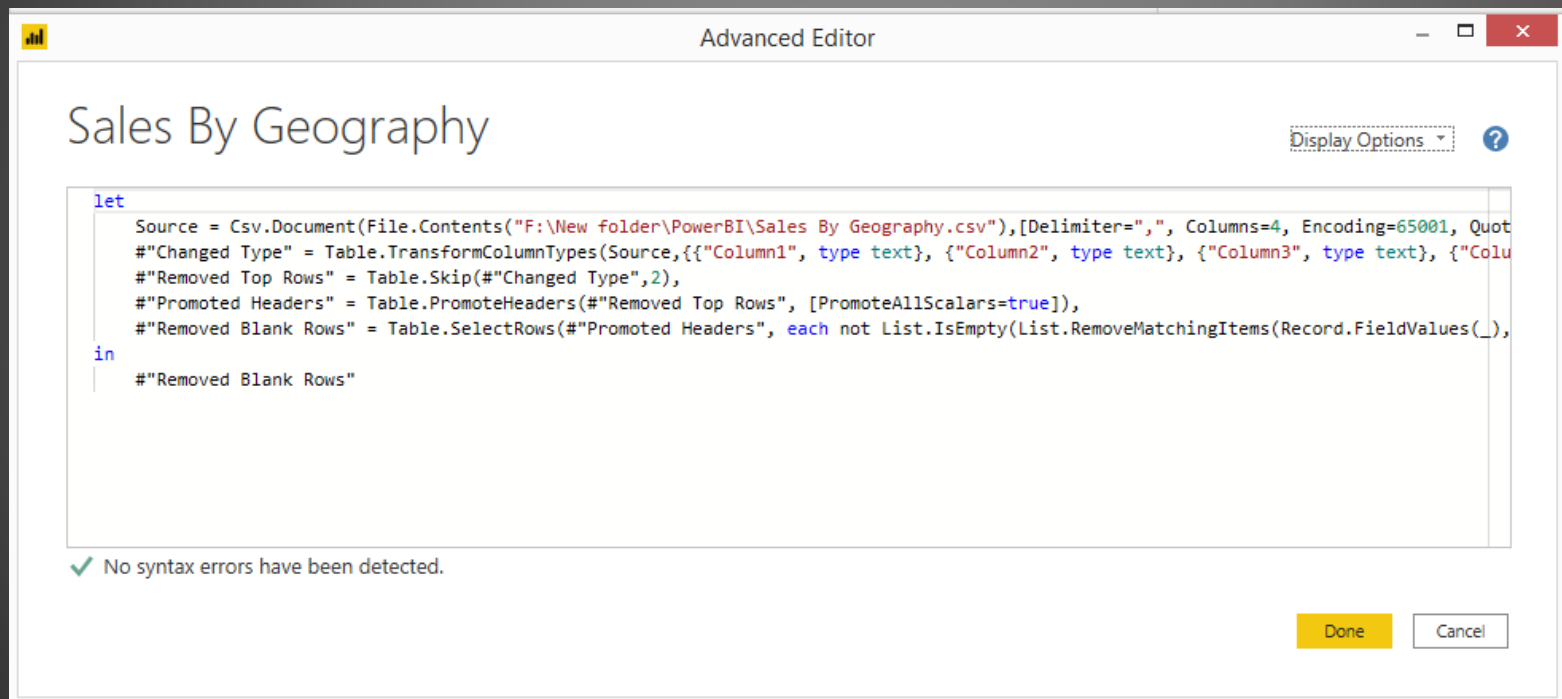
Advanced Editor

Sales By Geography

Display Options

?

let
    Source = Csv.Document(File.Contents("F:\New folder\PowerBI\Sales By Geography.csv"),[Delimiter=",", Columns=4, Encoding=65001, Quot
    #"Changed Type" = Table.TransformColumnTypes(Source,{{"Column1", type text}, {"Column2", type text}, {"Column3", type text}, {"Colu
    #"Removed Top Rows" = Table.Skip(#"Changed Type",2),
    #"Promoted Headers" = Table.PromoteHeaders(#"Removed Top Rows", [PromoteAllScalars=true]),
    #"Removed Blank Rows" = Table.SelectRows(#"Promoted Headers", each not List.IsEmpty(List.RemoveMatchingItems(Record.FieldValues(_),
in
    #"Removed Blank Rows"

No syntax errors have been detected.

Done

Cancel